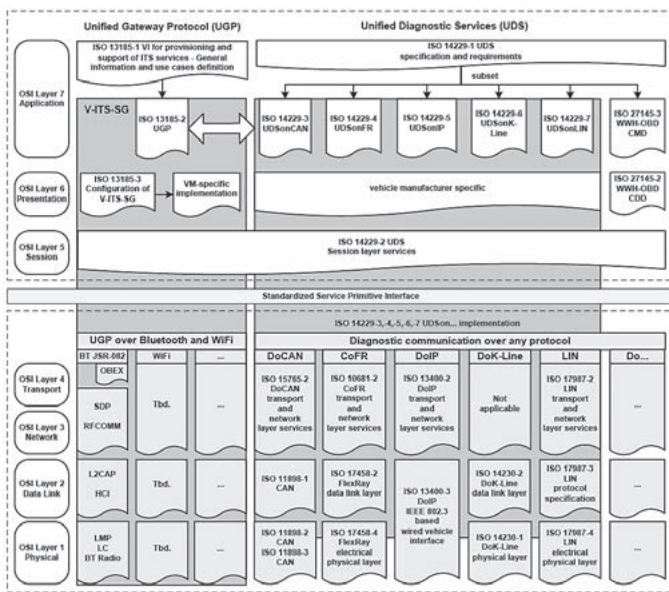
Unified Gateway Protocol (UGP)

Unified Diagnostic Services (UDS)

ISO 13185-1 VI for provisioning and support of ITS services - General information and use cases definition

ISO 14229-1 UDS specification and requirements

subset

OSI Layer 7 Application

V-ITS-SG

ISO 13185-2 UGP

ISO 14229-3 UDSonCAN

ISO 14229-4 UDSonFR

ISO 14229-5 UDSonIP

ISO 14229-6 UDSonK-Line

ISO 14229-7 UDSonLIN

ISO 27145-3 WWH-OBD CMD

OSI Layer 6 Presentation

ISO 13185-3 Configuration of V-ITS-SG

VM-specific implementation

vehicle manufacturer specific

ISO 27145-2 WWH-OBD CDD

OSI Layer 5 Session

ISO 14229-2 UDS Session layer services

Standardized Service Primitive Interface

ISO 14229-3,-4,-5,-6,-7 UDSon... implementation

UGP over Bluetooth and WiFi

Diagnostic communication over any protocol

BT JSR-082

WiFi

...

DoCAN

CoFR

DoIP

DoK-Line

LIN

Do...

OBEX

OSI Layer 4 Transport

ISO 15765-2 DoCAN transport and network layer services

ISO 10681-2 CoFR transport and network layer services

ISO 13400-2 DoIP transport and network layer services

Not applicable

ISO 17987-2 LIN transport and network layer services

...

SDP

RFCOMM

Tbd.

...

OSI Layer 3 Network

OSI Layer 2 Data Link

L2CAP

HCI

Tbd.

...

ISO 11898-1 CAN

ISO 17458-2 FlexRay data link layer

ISO 13400-3 DoIP IEEE 802.3 based wired vehicle interface

ISO 14230-2 DoK-Line data link layer

ISO 17987-3 LIN protocol specification

...

OSI Layer 1 Physical

LMP

LC

BT Radio

Tbd.

...

ISO 11898-2 CAN

ISO 11898-3 CAN

ISO 17458-4 FlexRay electrical physical layer

ISO 14230-1 DoK-Line physical layer

ISO 17987-4 LIN electrical physical layer

...